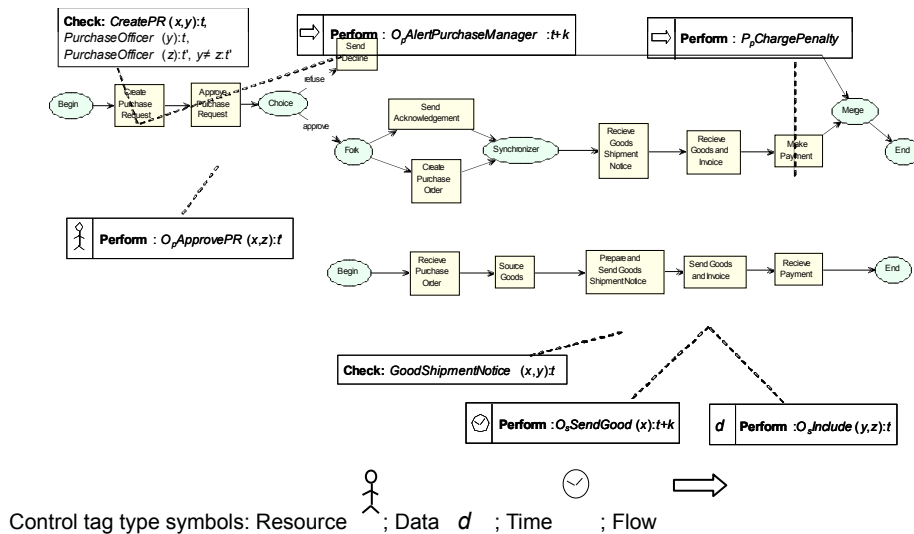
**Check:** *CreatePR* (*x*,*y*):*t*, *PurchaseOfficer* (*y*):*t*, *PurchaseOfficer* (*z*):*t'*, *y*≠ *z*:*t'*

**Perform** : $O_p$*AlertPurchaseManager* :*t*+*k*

**Perform** : $P_p$*ChargePenalty*

Send Decline

Begin

Create Purchase Request

Approve Purchase Request

Choice

refuse

approve

Send Acknowledgement

Fork

Create Purchase Order

Synchronizer

Recieve Goods Shipment Notice

Recieve Goods and Invoice

Make Payment

Merge

End

**Perform** : $O_p$*ApprovePR* (*x*,*z*):*t*

Begin

Recieve Purchase Order

Source Goods

Prepare and Send Goods Shipment Notice

Send Goods and Invoice

Recieve Payment

End

**Check:** *GoodShipmentNotice* (*x*,*y*):*t*

**Perform** :$O_s$*SendGood* (*x*):*t*+*k*

*d* **Perform** :$O_s$*Include* (*y*,*z*):*t*

Control tag type symbols: Resource ; Data *d* ; Time ; Flow